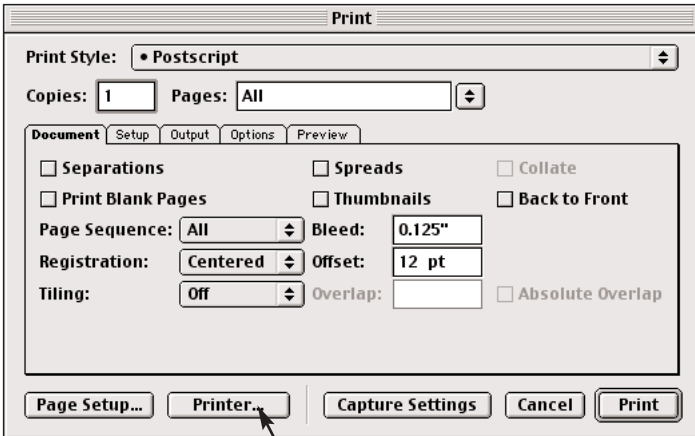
Print

Print Style: • Postscript

Copies: 1 Pages: All

Document Setup Output Options Preview

Separations
Spreads
Collate
Print Blank Pages
Thumbnails
Back to Front
Page Sequence: All
Bleed: 0.125"
Registration: Centered
Offset: 12 pt
Tiling: Off
Overlap:
Absolute Overlap

Page Setup... Printer... Capture Settings Cancel Print